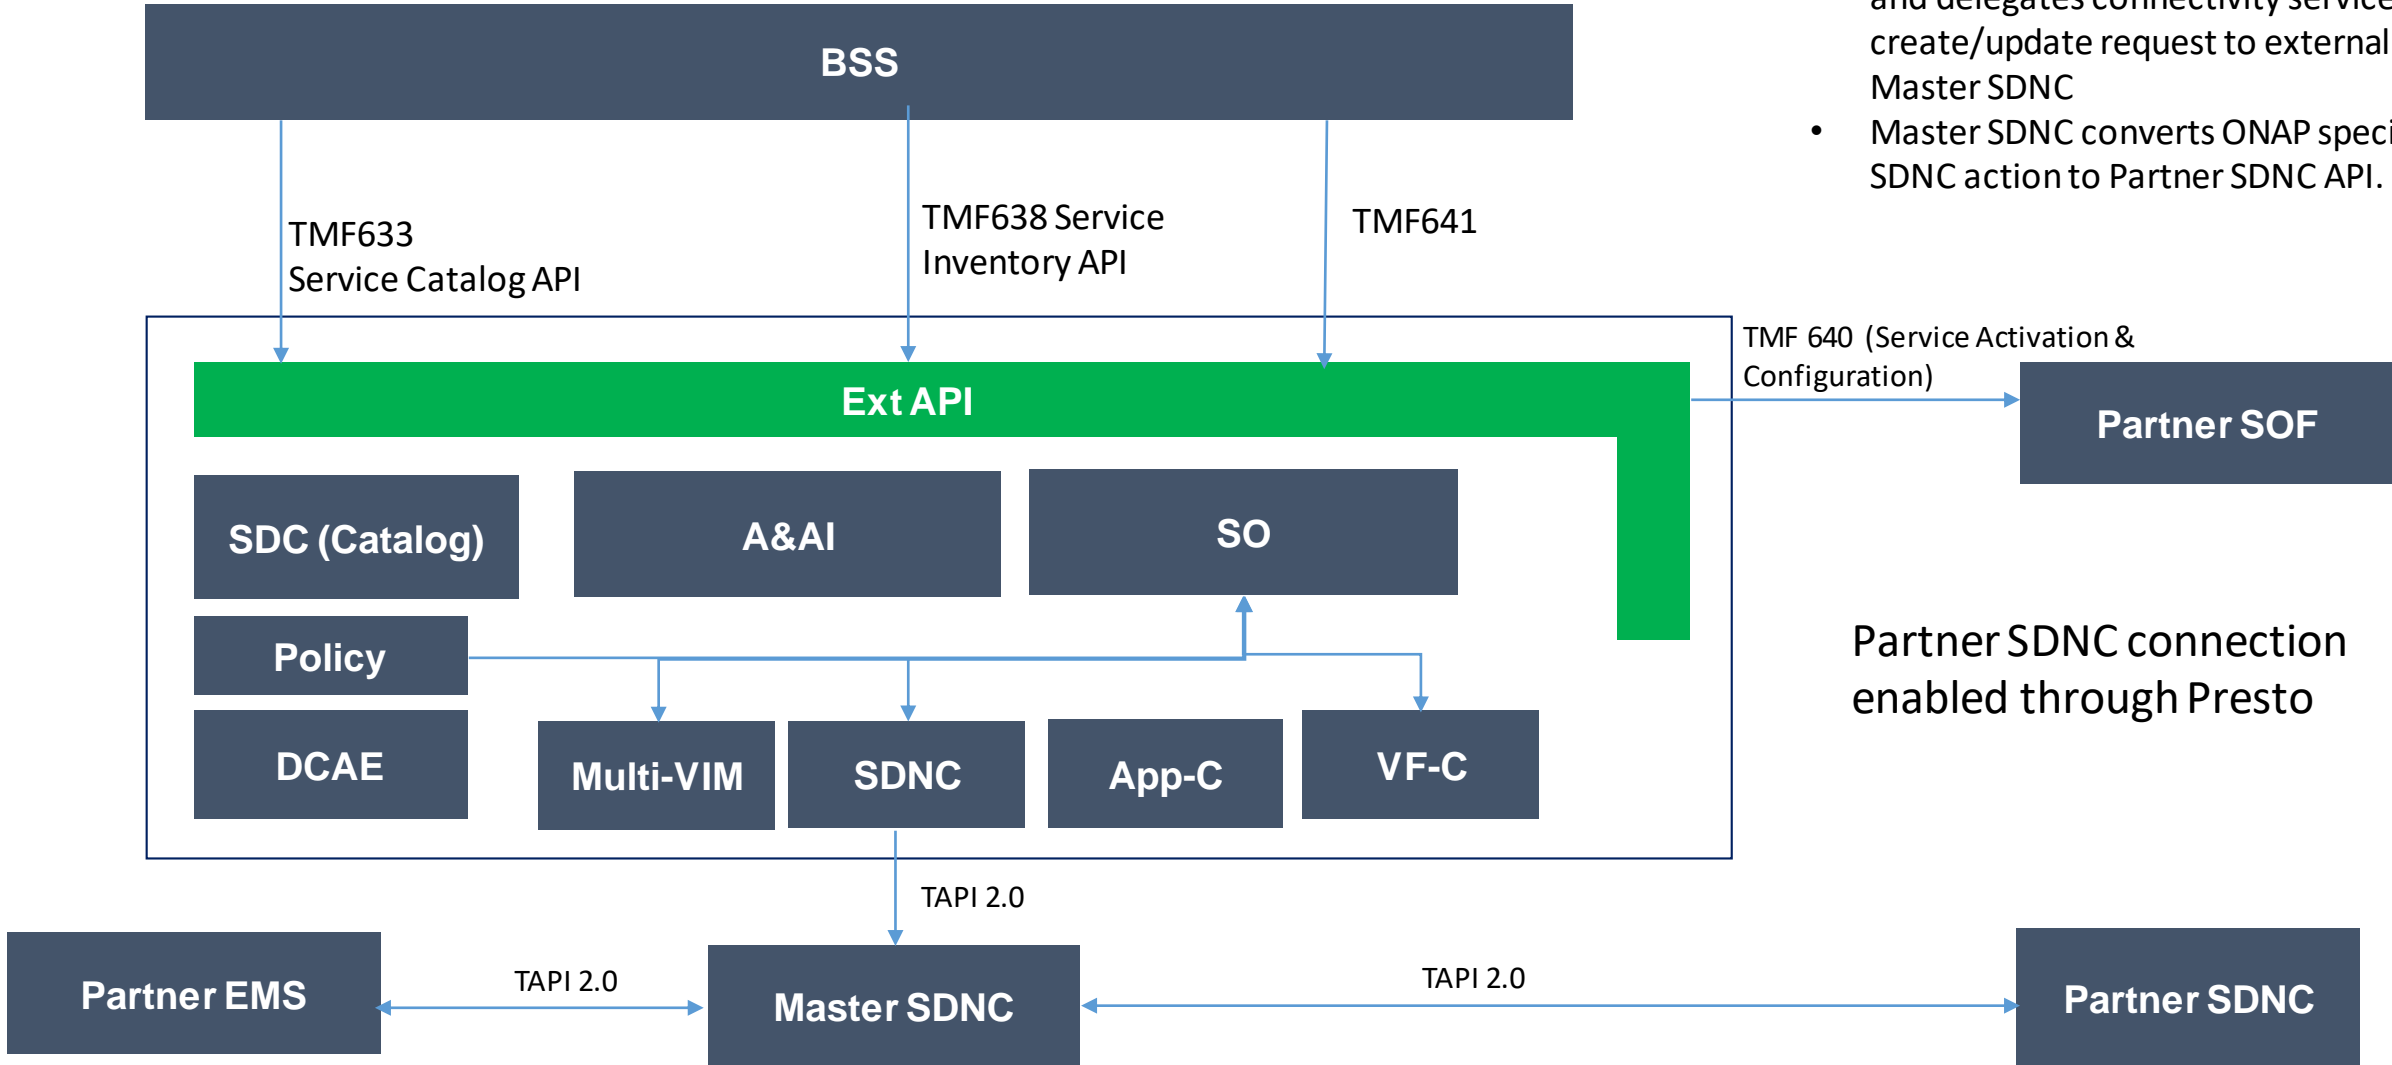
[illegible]
create/update request to external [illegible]
Master SDNC

• Master SDNC converts ONAP spec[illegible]
SDNC action to Partner SDNC API.

BSS

TMF633
Service Catalog API

TMF638 Service
Inventory API

TMF641

TMF 640 (Service Activation & Configuration)

Ext API

Partner SOF

SDC (Catalog)

A&AI

SO

Policy

DCAE

Multi-VIM

SDNC

App-C

VF-C

Partner SDNC connection enabled through Presto

TAPI 2.0

Partner EMS

TAPI 2.0

Master SDNC

TAPI 2.0

Partner SDNC